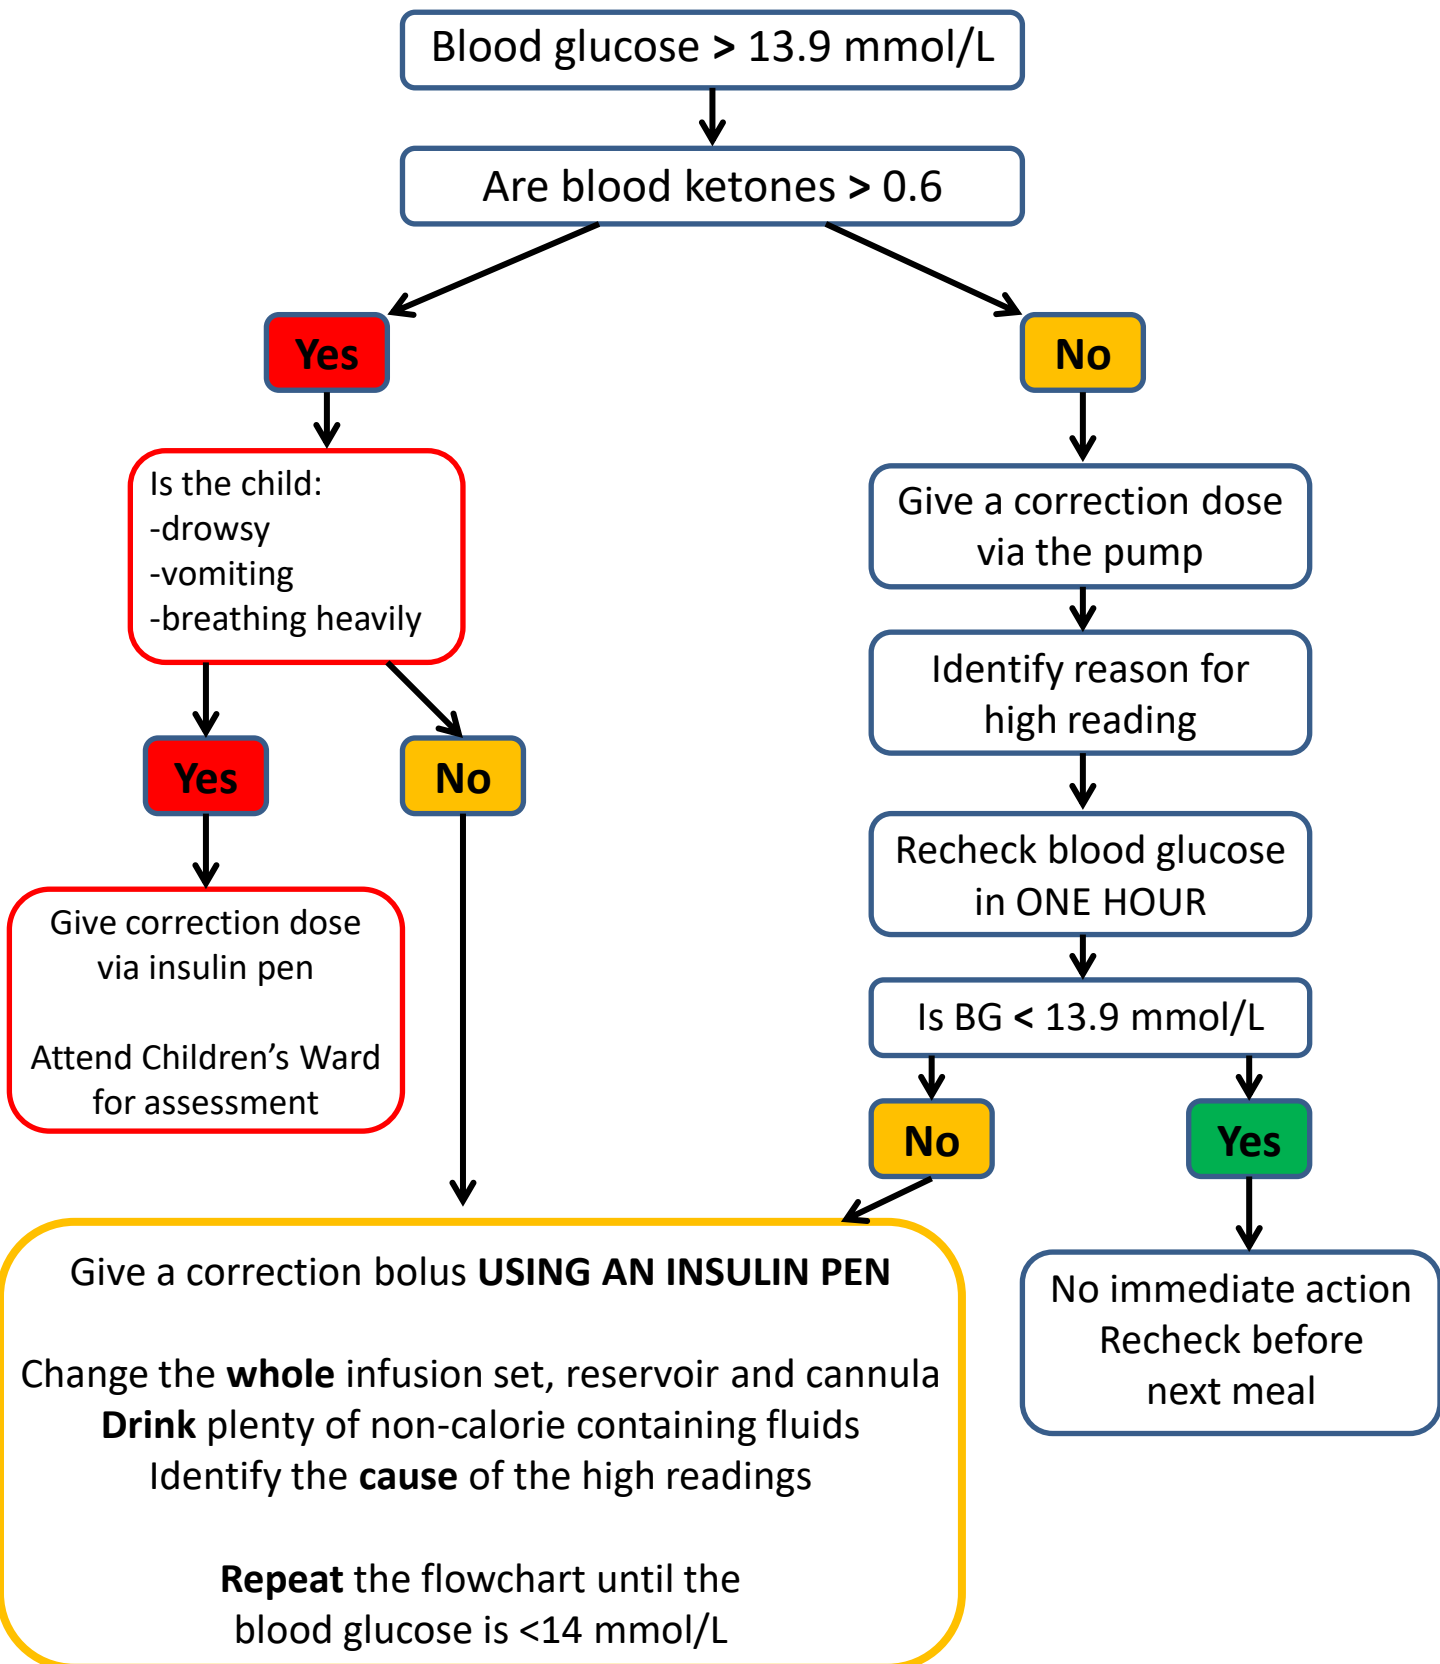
Blood glucose > 13.9 mmol/L

Are blood ketones > 0.6

Yes

No

Is the child:
-drowsy
-vomiting
-breathing heavily

Yes

No

Give correction dose via insulin pen

Attend Children's Ward for assessment

Give a correction dose via the pump

Identify reason for high reading

Recheck blood glucose in ONE HOUR

Is BG < 13.9 mmol/L

No

Yes

No immediate action
Recheck before next meal

Give a correction bolus **USING AN INSULIN PEN**

Change the **whole** infusion set, reservoir and cannula
**Drink** plenty of non-calorie containing fluids
Identify the **cause** of the high readings

**Repeat** the flowchart until the blood glucose is <14 mmol/L